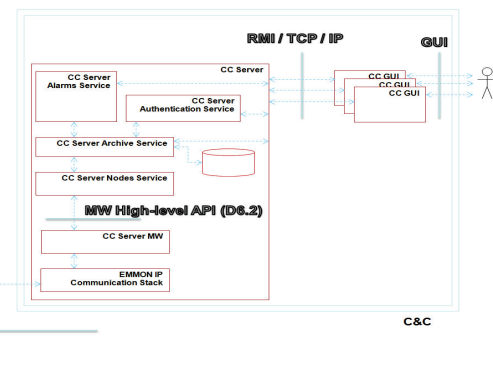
RMI / TCP / IP

GUI

CC Server

CC Server
Alarms Service

CC Server
Authentication Service

CC GUI
CC GUI
CC GUI

CC Server Archive Service

CC Server Nodes Service

MW High-level API (D6.2)

CC Server MW

EMMON IP
Communication Stack

C&C